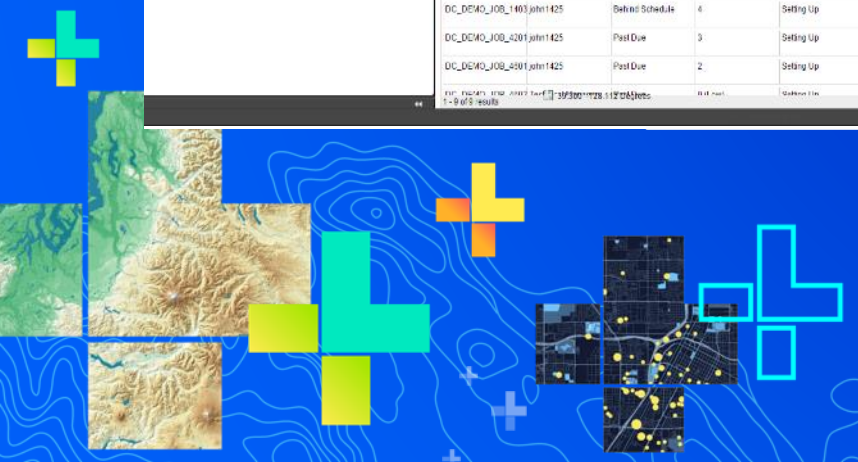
| DC_DEMO_JOB_1403 | john1425 | Behind Schedule | 4 | Setting Up |
| DC_DEMO_JOB_4201 | john1425 | Past Due | 3 | Setting Up |
| DC_DEMO_JOB_4501 | john1425 | Past Due | 2 | Setting Up |
| DC_DEMO_JOB_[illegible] | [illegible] | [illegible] | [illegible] | Setting Up |

1 - 9 of 9 results

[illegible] 35.300° 28.112 Degrees